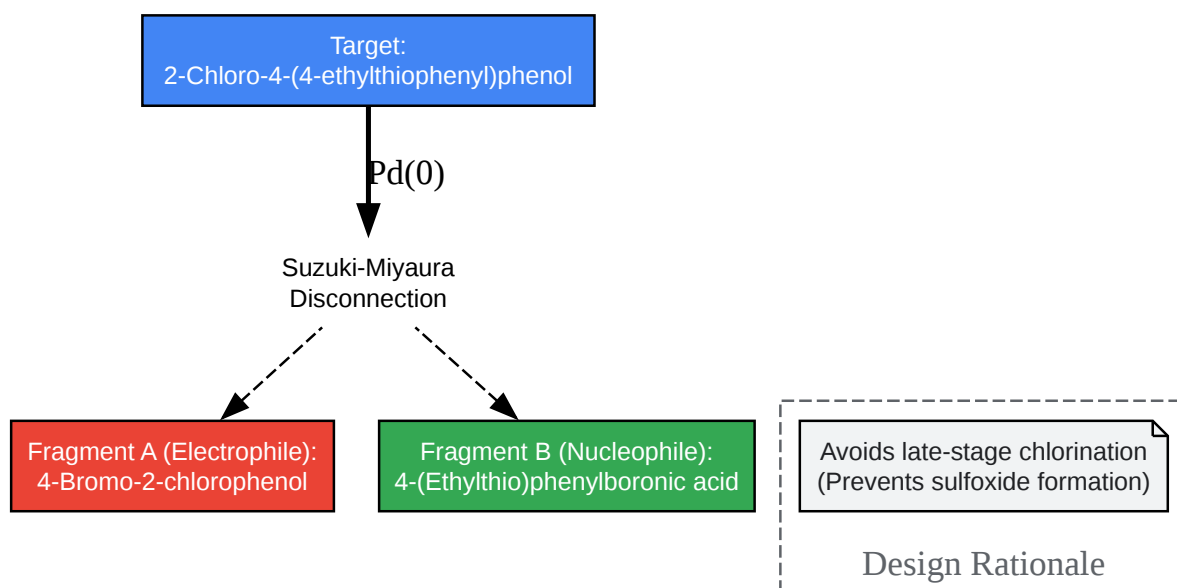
Target:
2-Chloro-4-(4-ethylthiophenyl)phenol

Pd(0)

Suzuki-Miyaura
Disconnection

Fragment A (Electrophile):
4-Bromo-2-chlorophenol

Fragment B (Nucleophile):
4-(Ethylthio)phenylboronic acid

Avoids late-stage chlorination
(Prevents sulfoxide formation)

Design Rationale